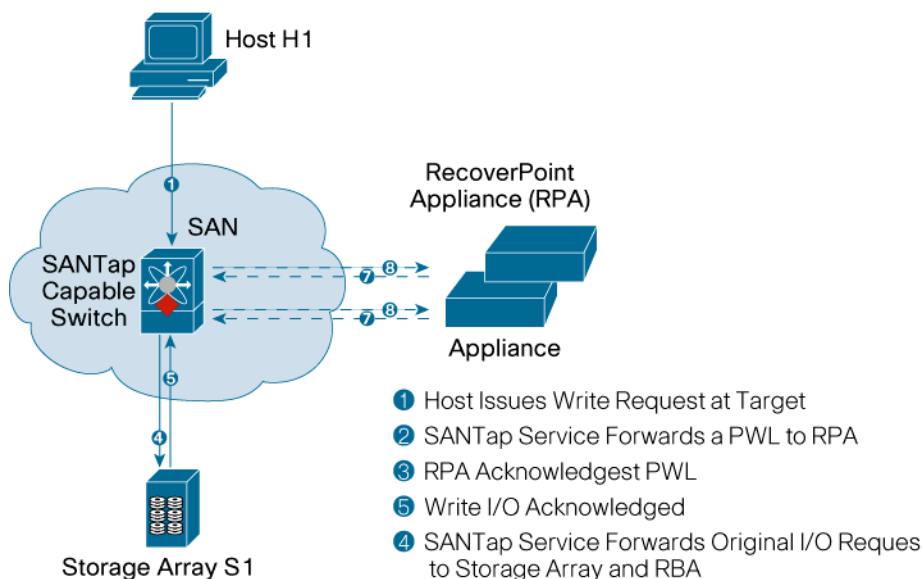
Host H1

1

SAN

RecoverPoint Appliance (RPA)

SANTap Capable Switch

7 8

7 8

Appliance

5

4

Storage Array S1

1 Host Issues Write Request at Target

2 SANTap Service Forwards a PWL to RPA

3 RPA Acknowledgest PWL

5 Write I/O Acknowledged

4 SANTap Service Forwards Original I/O Reques to Storage Array and RBA